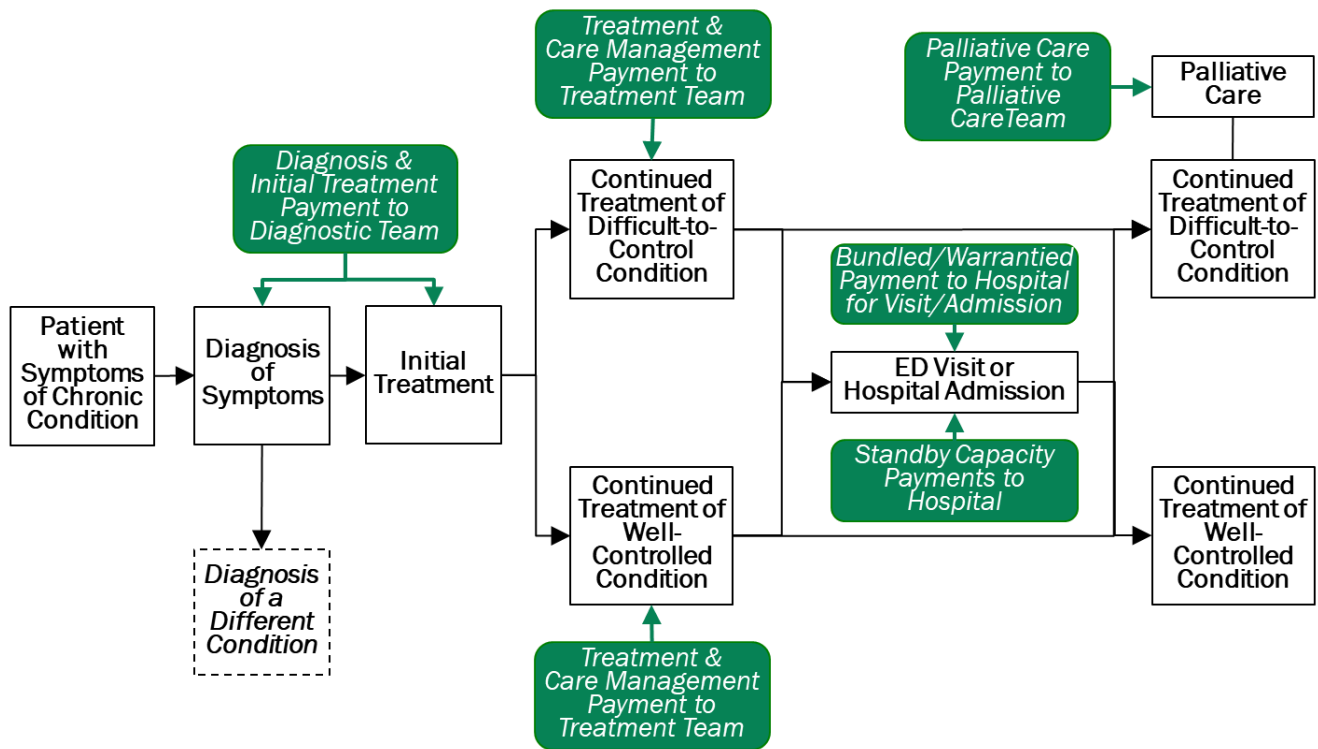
Treatment & Care Management Payment to Treatment Team

Palliative Care Payment to Palliative CareTeam

Palliative Care

Diagnosis & Initial Treatment Payment to Diagnostic Team

Continued Treatment of Difficult-to-Control Condition

Continued Treatment of Difficult-to-Control Condition

Bundled/Warrantied Payment to Hospital for Visit/Admission

Patient with Symptoms of Chronic Condition

Diagnosis of Symptoms

Initial Treatment

ED Visit or Hospital Admission

Standby Capacity Payments to Hospital

Continued Treatment of Well-Controlled Condition

Continued Treatment of Well-Controlled Condition

Diagnosis of a Different Condition

Treatment & Care Management Payment to Treatment Team